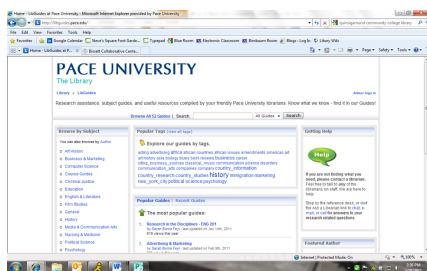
Home - LibGuides at Pace University - Microsoft Internet Explorer provided by Pace University

http://libguides.pace.edu/

springwood community college library

File Edit View Favorites Tools Help

Favorites | Google Calendar | Mace's Square Foot Garde... | Typepad | Blue Room | Electronic Classroom | Birnbaum Room | Blogs - Log In | Library Wiki

Home - LibGuides at P... | Bissett Collaborative Centre...

Page ▾ Safety ▾ Tools ▾

PACE UNIVERSITY
The Library

Library » LibGuides

Admin Sign In

Research assistance, subject guides, and useful resources compiled by your friendly Pace University librarians. Know what we know - find it in our Guides!

Browse All 52 Guides | Search: | All Guides | Search

Browse by Subject

You can also browse by Author

Athletics
Business & Marketing
Computer Science
Course Guides
Criminal Justice
Education
English & Literature
Film Studies
General
History
Media & Communication Arts
Nursing & Medicine
Political Science
Psychology

Popular Tags [view all tags]

Explore our guides by tags.

acting advertising africa african countries african issues amendments americas art art history asia biology blues book reviews businesses career citing_business_sources classical_music communication science disorders communication_arts companies company country_information country_research country_studies history immigration marketing new_york_city political science psychology

Popular Guides | Recent Guides

The most popular guides:

1. Research in the Disciplines - ENG 201
by Sarah Burns Feyl - last updated on Jan 19th, 2011
878 views this year

2. Advertising & Marketing
by Sarah Burns Feyl - last updated on Feb 8th, 2011
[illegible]

Getting Help

Help

If you are not finding what you need, please contact a librarian. Feel free to talk to any of the librarians on staff. We are here to help.

Stop by the reference desk, or visit the Ask a Librarian link to chat, e-mail, or call for answers to your research related questions.

Featured Author

Internet | Protected Mode: On

100%

2:50 PM
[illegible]